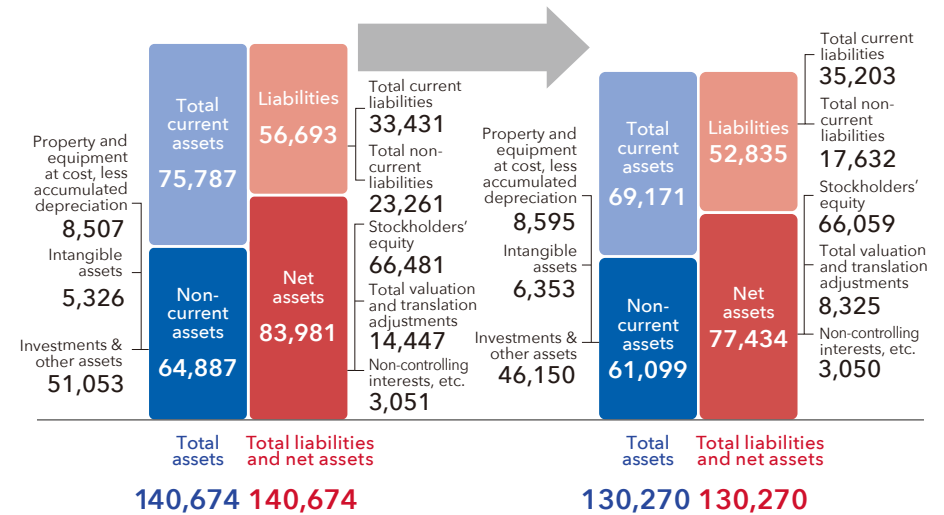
Property and equipment at cost, less accumulated depreciation
8,507

Intangible assets
5,326

Investments & other assets
51,053

Total current assets
75,787

Non-current assets
64,887

Liabilities
56,693

Net assets
83,981

Total current liabilities
33,431

Total non-current liabilities
23,261

Stockholders' equity
66,481

Total valuation and translation adjustments
14,447

Non-controlling interests, etc.
3,051

Total assets
140,674

Total liabilities and net assets
140,674

Property and equipment at cost, less accumulated depreciation
8,595

Intangible assets
6,353

Investments & other assets
46,150

Total current assets
69,171

Non-current assets
61,099

Liabilities
52,835

Net assets
77,434

Total current liabilities
35,203

Total non-current liabilities
17,632

Stockholders' equity
66,059

Total valuation and translation adjustments
8,325

Non-controlling interests, etc.
3,050

Total assets
130,270

Total liabilities and net assets
130,270